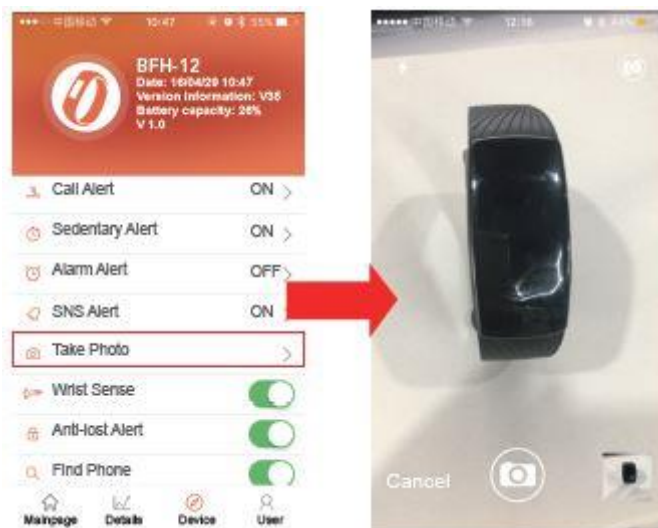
10:47

BFH-12
Date: 16/04/29 10:47
Version Information: V35
Battery capacity: 26%
V 1.0

Call Alert ON >
Sedentary Alert ON >
Alarm Alert OFF >
SNS Alert ON >
Take Photo >
Wrist Sense
Anti-lost Alert
Find Phone

Mainpage Details Device User

12:16

Cancel